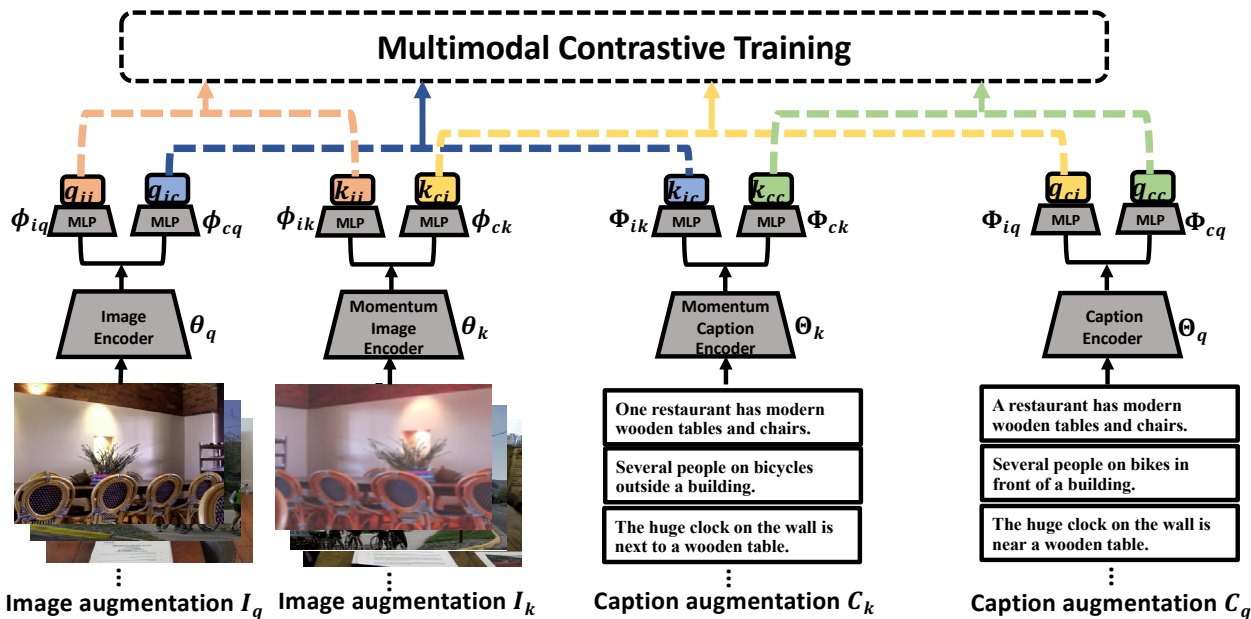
Multimodal Contrastive Training

$g_{ii}$ $g_{ic}$ $k_{ii}$ $k_{ci}$ $k_{ic}$ $k_{cc}$ $g_{ci}$ $g_{cc}$

$\phi_{iq}$ MLP MLP $\phi_{cq}$

$\phi_{ik}$ MLP MLP $\phi_{ck}$

$\Phi_{ik}$ MLP MLP $\Phi_{ck}$

$\Phi_{iq}$ MLP MLP $\Phi_{cq}$

Image Encoder $\theta_q$

Momentum Image Encoder $\theta_k$

Momentum Caption Encoder $\Theta_k$

Caption Encoder $\Theta_q$

One restaurant has modern wooden tables and chairs.

Several people on bicycles outside a building.

The huge clock on the wall is next to a wooden table.

A restaurant has modern wooden tables and chairs.

Several people on bikes in front of a building.

The huge clock on the wall is near a wooden table.

⋮

Image augmentation $I_q$

Image augmentation $I_k$

Caption augmentation $C_k$

Caption augmentation $C_q$